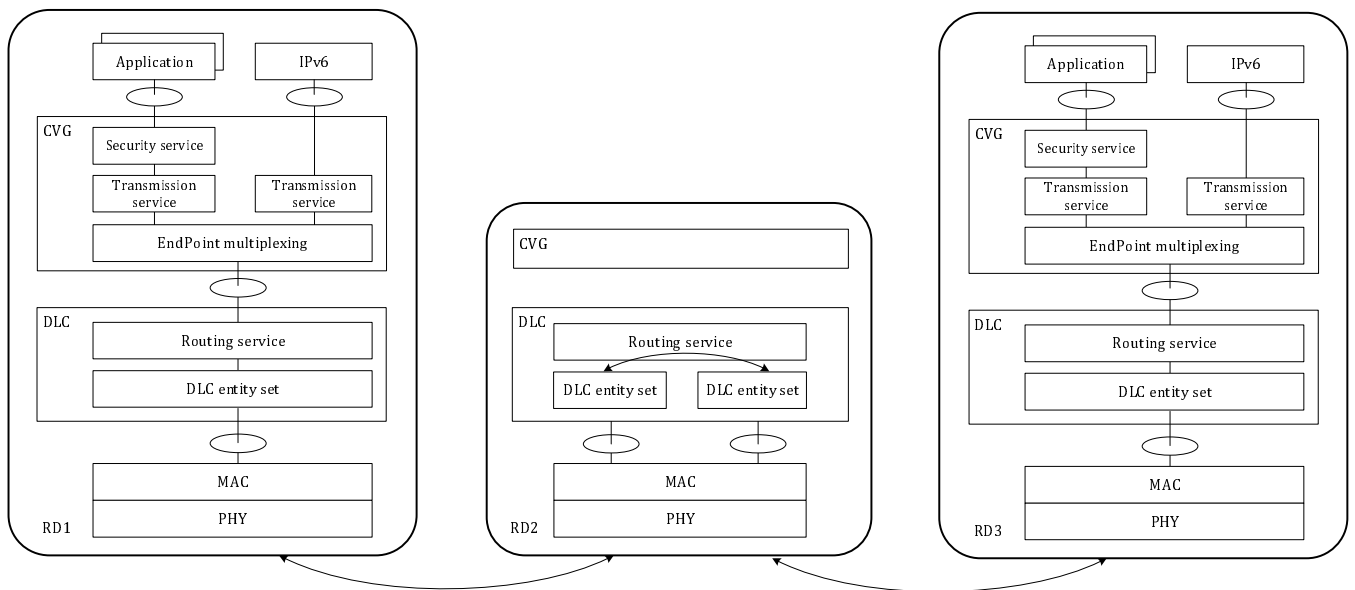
Application

IPv6

CVG

Security service

Transmission service

Transmission service

EndPoint multiplexing

DLC

Routing service

DLC entity set

MAC

PHY

RD1

CVG

DLC

Routing service

DLC entity set

DLC entity set

MAC

PHY

RD2

Application

IPv6

CVG

Security service

Transmission service

Transmission service

EndPoint multiplexing

DLC

Routing service

DLC entity set

MAC

PHY

RD3